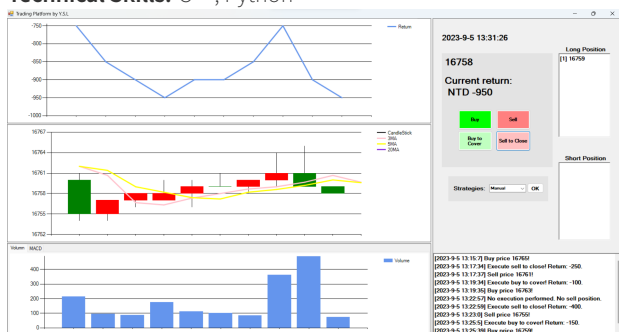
Technical Skills: C#, Python

Trading Platform by Y.S.L.

-750
-800
-850
-900
-950
-1000

Return

16767
16764
16761
16758
16755
16752

CandleStick
3MA
5MA
20MA

Volume MACD

500
400
300
200
100
0

Volume

2023-9-5 13:31:26

16758
Current return:
NTD -950

Buy
Sell
Buy to Cover
Sell to Close

Strategies: Manual OK

Long Position
[1] 16759

Short Position

[2023-9-5 13:15:7] Buy price 16765!
[2023-9-5 13:17:34] Execute sell to close! Return: -250.
[2023-9-5 13:17:37] Sell price 16761!
[2023-9-5 13:19:34] Execute buy to cover! Return: -100.
[2023-9-5 13:19:35] Buy price 16763!
[2023-9-5 13:22:57] No execution performed. No sell position.
[2023-9-5 13:22:59] Execute sell to close! Return: -400.
[2023-9-5 13:23:0] Sell price 16755!
[2023-9-5 13:25:5] Execute buy to cover! Return: -150.
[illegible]